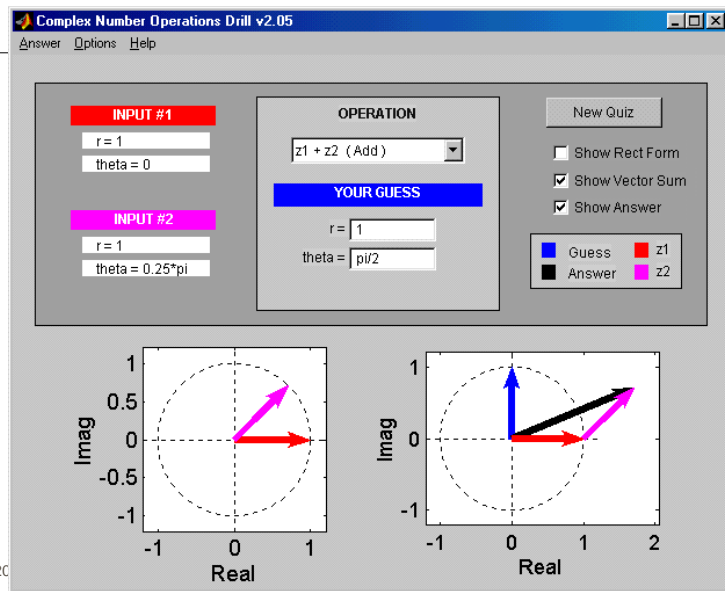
Complex Number Operations Drill v2.05

Answer Options Help

INPUT #1
r = 1
theta = 0

INPUT #2
r = 1
theta = 0.25*pi

OPERATION
z1 + z2 ( Add )

YOUR GUESS
r = 1
theta = pi/2

New Quiz
Show Rect Form
Show Vector Sum
Show Answer

Guess
Answer
z1
z2

1
0.5
0
-0.5
-1
Imag
-1 0 1
Real

1
0
-1
Imag
-1 0 1 2
Real

20